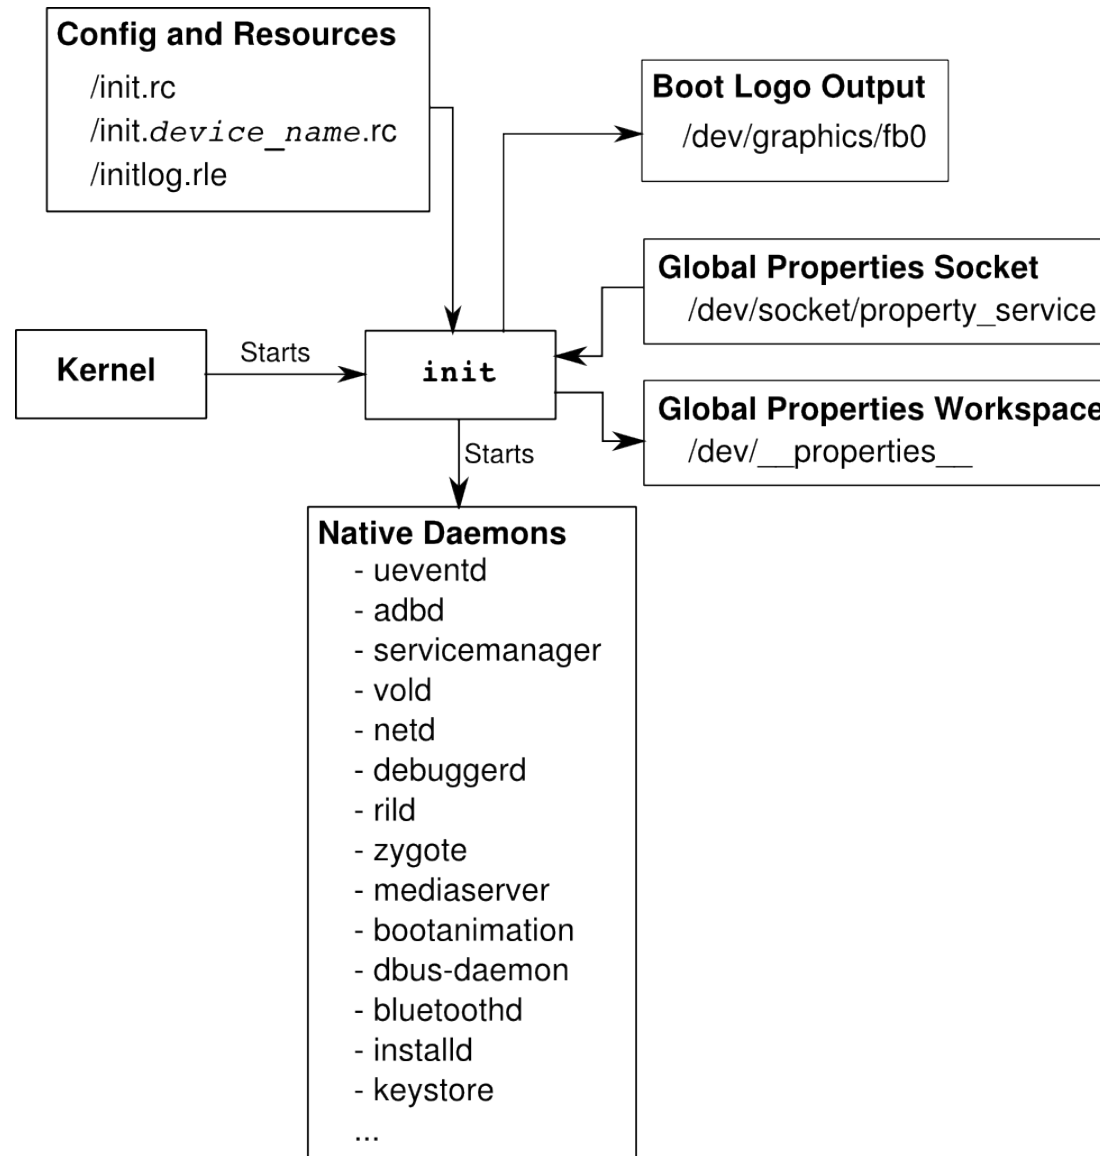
Config and Resources
/init.rc
/init.device_name.rc
/initlog.rle

Boot Logo Output
/dev/graphics/fb0

Global Properties Socket
/dev/socket/property_service

Kernel

Starts

init

Global Properties Workspace
/dev/__properties__

Starts

Native Daemons
- ueventd
- adbd
- servicemanager
- vold
- netd
- debuggerd
- rild
- zygote
- mediaserver
- bootanimation
- dbus-daemon
- bluetoothd
- installd
- keystore
...